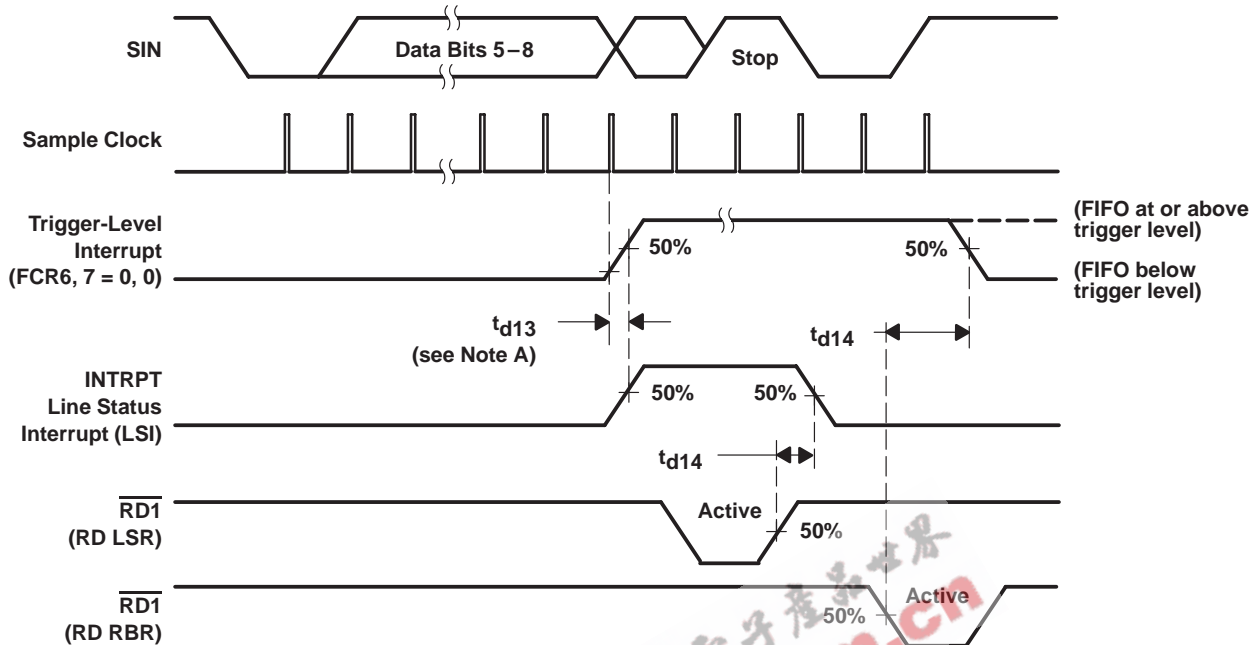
SIN

Data Bits 5 – 8

Stop

Sample Clock

Trigger-Level Interrupt (FCR6, 7 = 0, 0)

50%

50%

(FIFO at or above trigger level)

(FIFO below trigger level)

$t_{d13}$ (see Note A)

$t_{d14}$

INTRPT Line Status Interrupt (LSI)

50%

50%

$t_{d14}$

$\overline{RD1}$ (RD LSR)

Active

50%

$\overline{RD1}$ (RD RBR)

50%

Active

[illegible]